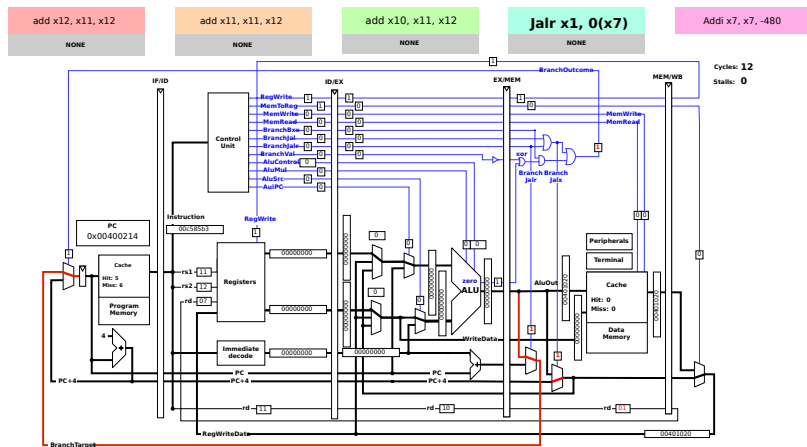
add x12, x11, x12
NONE
add x11, x11, x12
NONE
add x10, x11, x12
NONE
Jalr x1, 0(x7)
NONE
Addi x7, x7, -480

Cycles: 12
Stalls: 0

IF/ID
ID/EX
EX/MEM
MEM/WB

BranchOutcome
1
RegWrite
MemToReg
MemWrite
MemRead
BranchBxx
BranchJal
BranchJalr
BranchVal
AluControl
AluMul
AluSrc
AuiPC
Control Unit
MemWrite
MemRead
xor
Branch Jalr
Branch Jalx

PC
0x00400214
Instruction
00c585b3
RegWrite
Cache
Hit: 5
Miss: 6
Program Memory
rs1 11
rs2 12
rd 07
Registers
00000000
00000000
Immediate decode
00000000
00000000
zero
ALU
AluOut
WriteData
Peripherals
Terminal
Cache
Hit: 0
Miss: 0
Data Memory
00401020
00401020
4
PC+4
PC
PC+4
PC
PC+4
rd 11
rd 10
rd 01
RegWriteData
BranchTarget
00401020